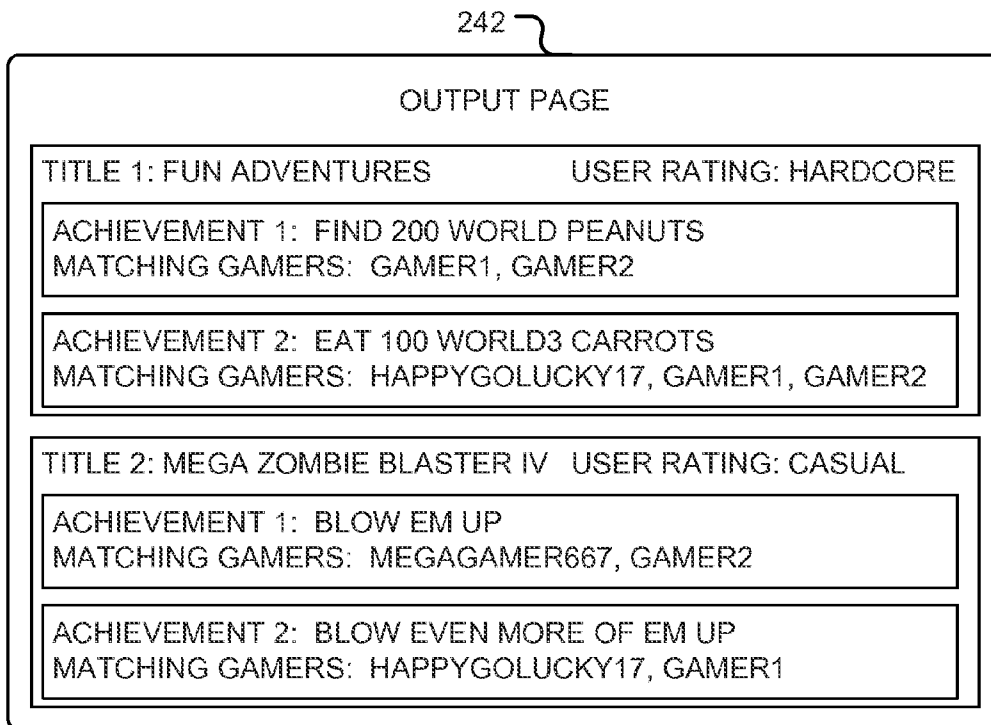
242

OUTPUT PAGE

TITLE 1: FUN ADVENTURES USER RATING: HARDCORE

ACHIEVEMENT 1: FIND 200 WORLD PEANUTS
MATCHING GAMERS: GAMER1, GAMER2

ACHIEVEMENT 2: EAT 100 WORLD3 CARROTS
MATCHING GAMERS: HAPPYGOLUCKY17, GAMER1, GAMER2

TITLE 2: MEGA ZOMBIE BLASTER IV USER RATING: CASUAL

ACHIEVEMENT 1: BLOW EM UP
MATCHING GAMERS: MEGAGAMER667, GAMER2

ACHIEVEMENT 2: BLOW EVEN MORE OF EM UP
MATCHING GAMERS: HAPPYGOLUCKY17, GAMER1